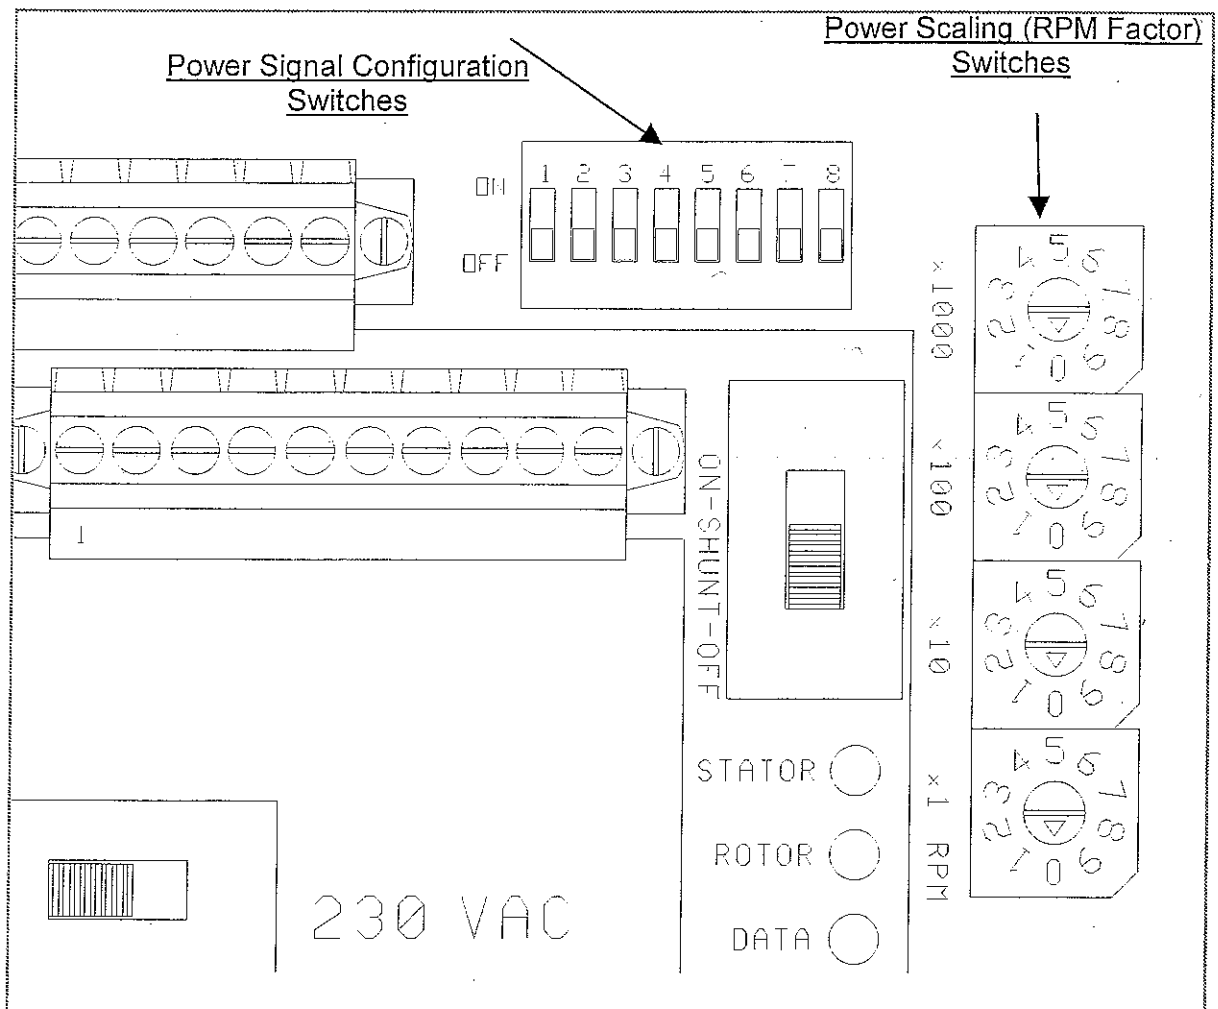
Power Signal Configuration Switches

Power Scaling (RPM Factor) Switches

ON
OFF
1 2 3 4 5 6 7 8

x1000
x100
x10
x1 RPM

4 5 6 7 8 9 0 1 2 3
4 5 6 7 8 9 0 1 2 3
4 5 6 7 8 9 0 1 2 3
4 5 6 7 8 9 0 1 2 3

ON-SHUNT-OFF

1

STATOR
ROTOR
DATA

230 VAC